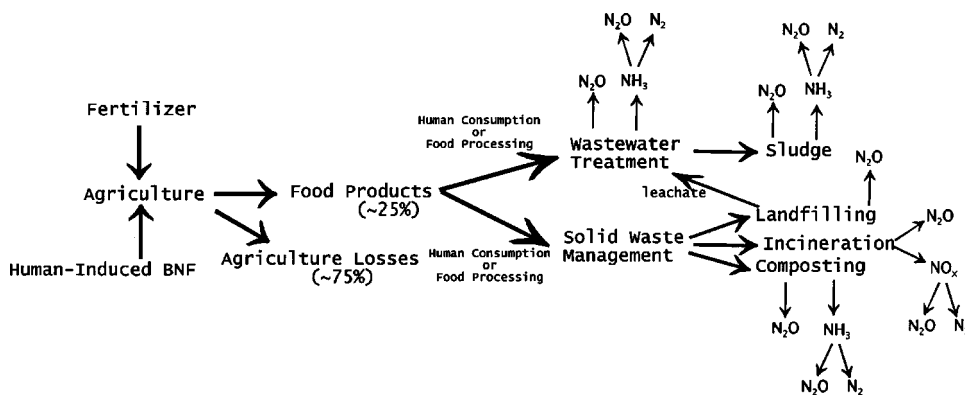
Fertilizer

Agriculture

Human-Induced BNF

Food Products (~25%)

Agriculture Losses (~75%)

Human Consumption or Food Processing

Human Consumption or Food Processing

$N_2O$ $N_2$

$N_2O$ $NH_3$

Wastewater Treatment

Sludge

$N_2O$ $N_2$

$N_2O$ $NH_3$

leachate

$N_2O$

Solid Waste Management

Landfilling

Incineration

Composting

$N_2O$

$NO_x$

$N_2O$ N

$N_2O$

$NH_3$

$N_2O$ $N_2$